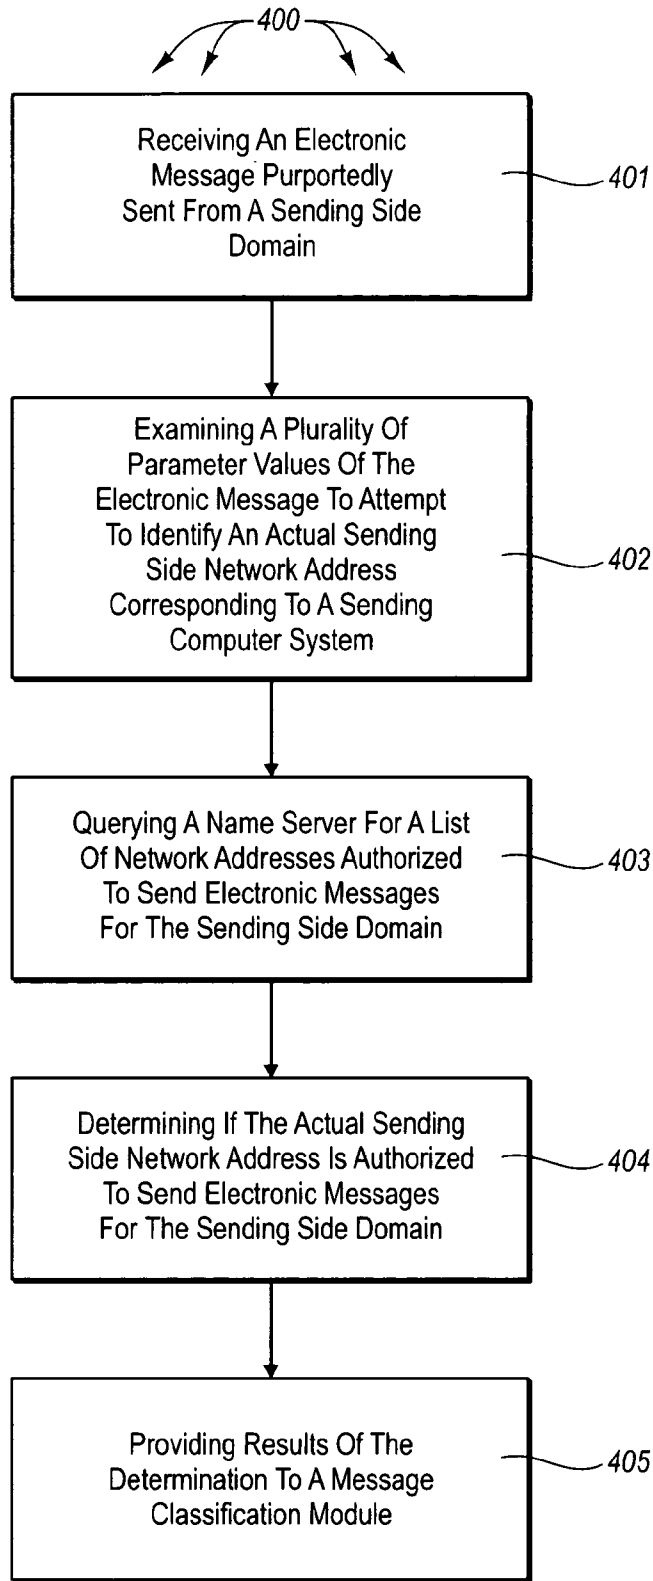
400

Receiving An Electronic Message Purportedly Sent From A Sending Side Domain

401

Examining A Plurality Of Parameter Values Of The Electronic Message To Attempt To Identify An Actual Sending Side Network Address Corresponding To A Sending Computer System

402

Querying A Name Server For A List Of Network Addresses Authorized To Send Electronic Messages For The Sending Side Domain

403

Determining If The Actual Sending Side Network Address Is Authorized To Send Electronic Messages For The Sending Side Domain

404

Providing Results Of The Determination To A Message Classification Module

405